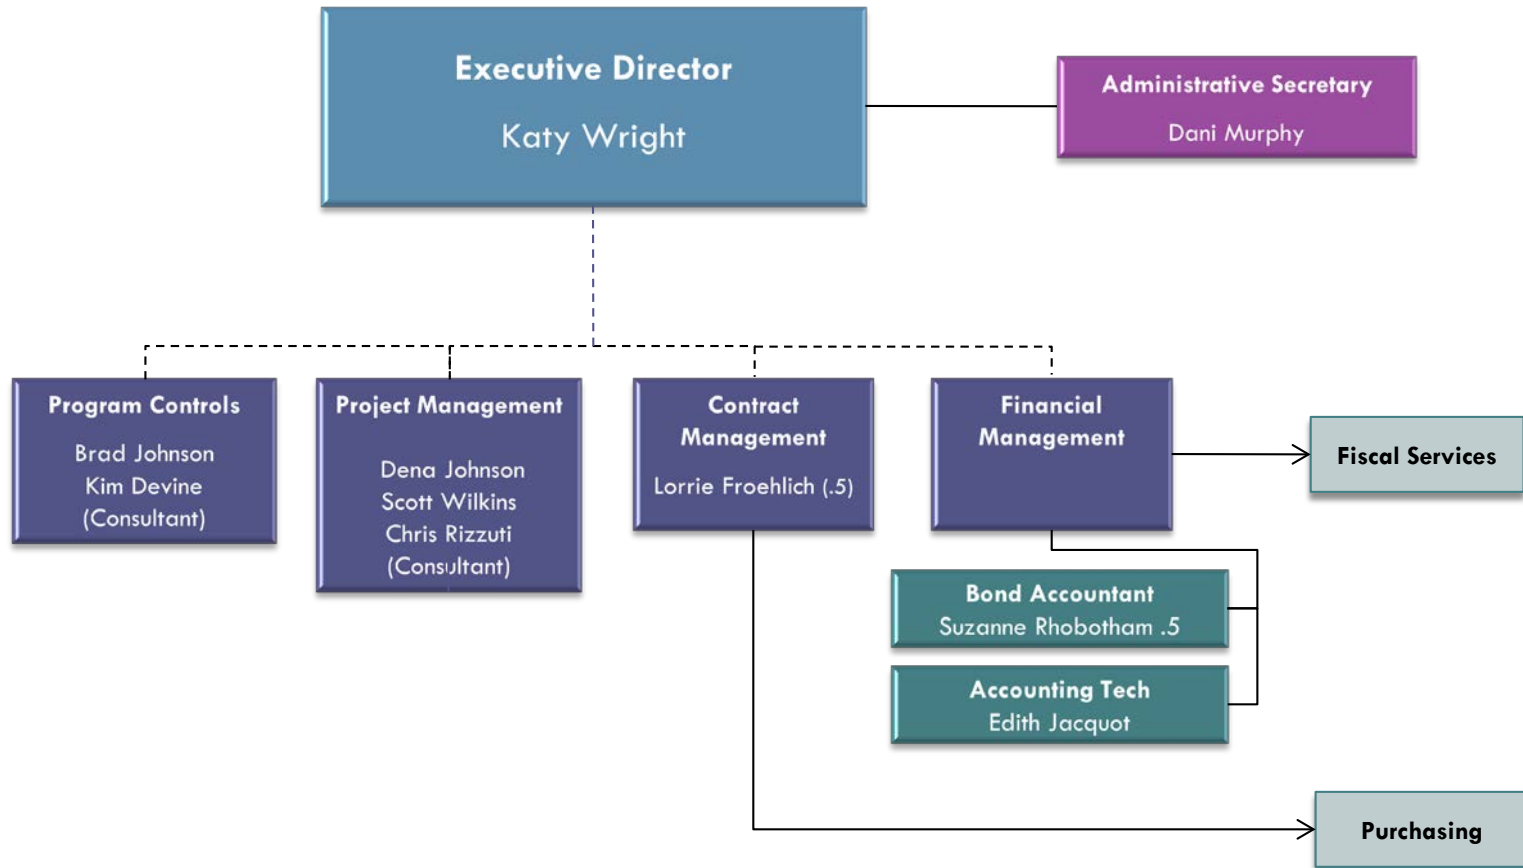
Executive Director

Katy Wright

Administrative Secretary

Dani Murphy

Program Controls

Brad Johnson
Kim Devine
(Consultant)

Project Management

Dena Johnson
Scott Wilkins
Chris Rizzuti
(Consultant)

Contract Management

Lorrie Froehlich (.5)

Financial Management

Fiscal Services

Bond Accountant
Suzanne Rhobotham .5

Accounting Tech
Edith Jacquot

Purchasing